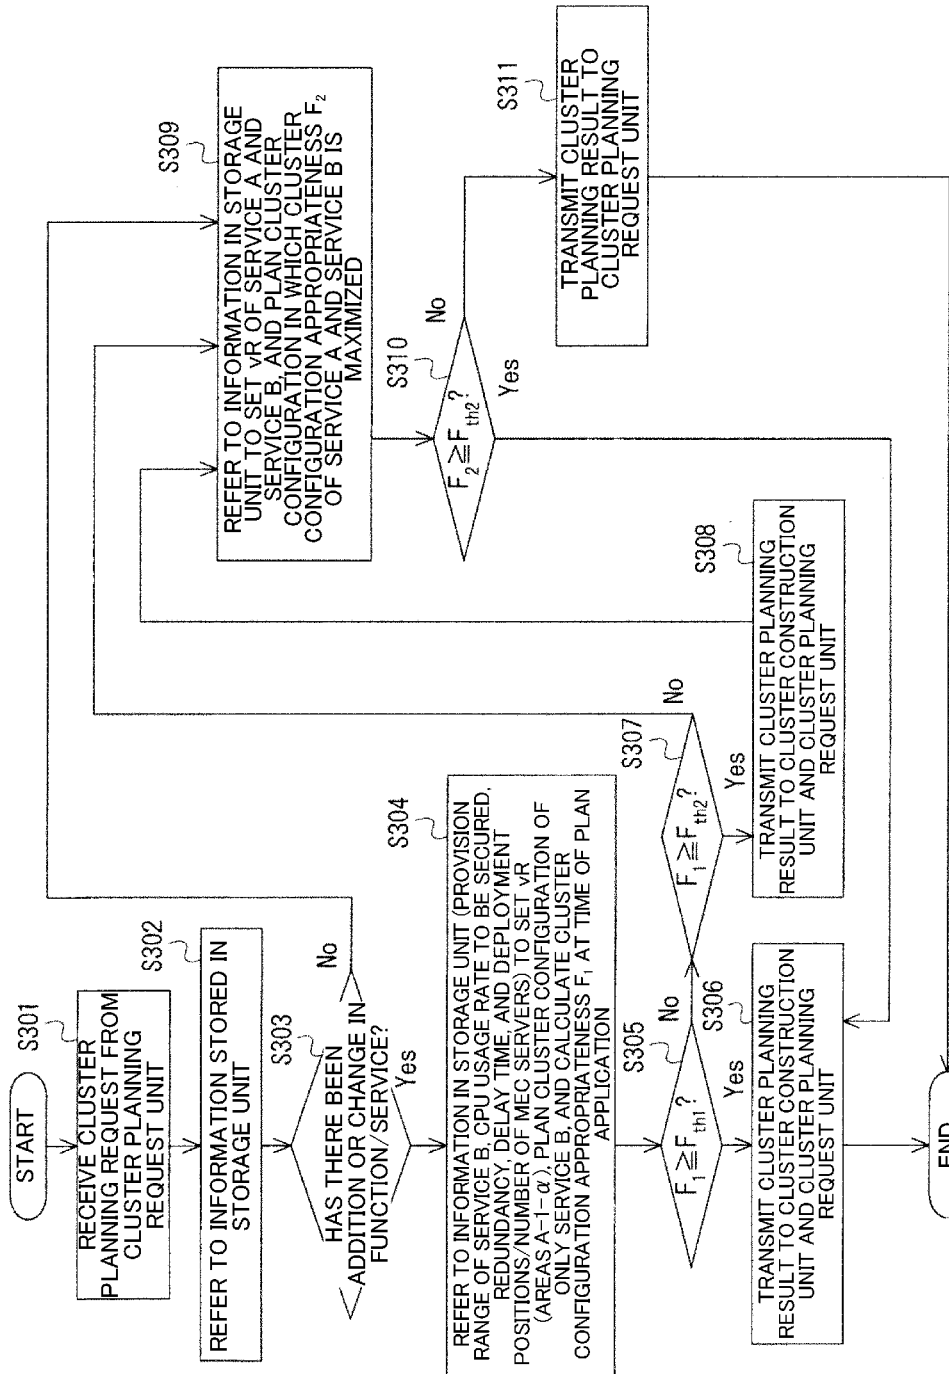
START

S301
RECEIVE CLUSTER PLANNING REQUEST FROM CLUSTER PLANNING REQUEST UNIT

S302
REFER TO INFORMATION STORED IN STORAGE UNIT

S303
HAS THERE BEEN ADDITION OR CHANGE IN FUNCTION/SERVICE?

No

Yes

S304
REFER TO INFORMATION IN STORAGE UNIT (PROVISION RANGE OF SERVICE B, CPU USAGE RATE TO BE SECURED, REDUNDANCY, DELAY TIME, AND DEPLOYMENT POSITIONS/NUMBER OF MEC SERVERS) TO SET vR (AREAS A-1-α), PLAN CLUSTER CONFIGURATION OF ONLY SERVICE B, AND CALCULATE CLUSTER CONFIGURATION APPROPRIATENESS $F_1$ AT TIME OF PLAN APPLICATION

S305
$F_1 \geqq F_{th1}$?

No

Yes

S306
TRANSMIT CLUSTER PLANNING RESULT TO CLUSTER CONSTRUCTION UNIT AND CLUSTER PLANNING REQUEST UNIT

S307
$F_1 \geqq F_{th2}$?

No

Yes

S308
TRANSMIT CLUSTER PLANNING RESULT TO CLUSTER CONSTRUCTION UNIT AND CLUSTER PLANNING REQUEST UNIT

S309
REFER TO INFORMATION IN STORAGE UNIT TO SET vR OF SERVICE A AND SERVICE B, AND PLAN CLUSTER CONFIGURATION IN WHICH CLUSTER CONFIGURATION APPROPRIATENESS $F_2$ OF SERVICE A AND SERVICE B IS MAXIMIZED

S310
$F_2 \geqq F_{th2}$?

No

Yes

S311
TRANSMIT CLUSTER PLANNING RESULT TO CLUSTER PLANNING REQUEST UNIT

END